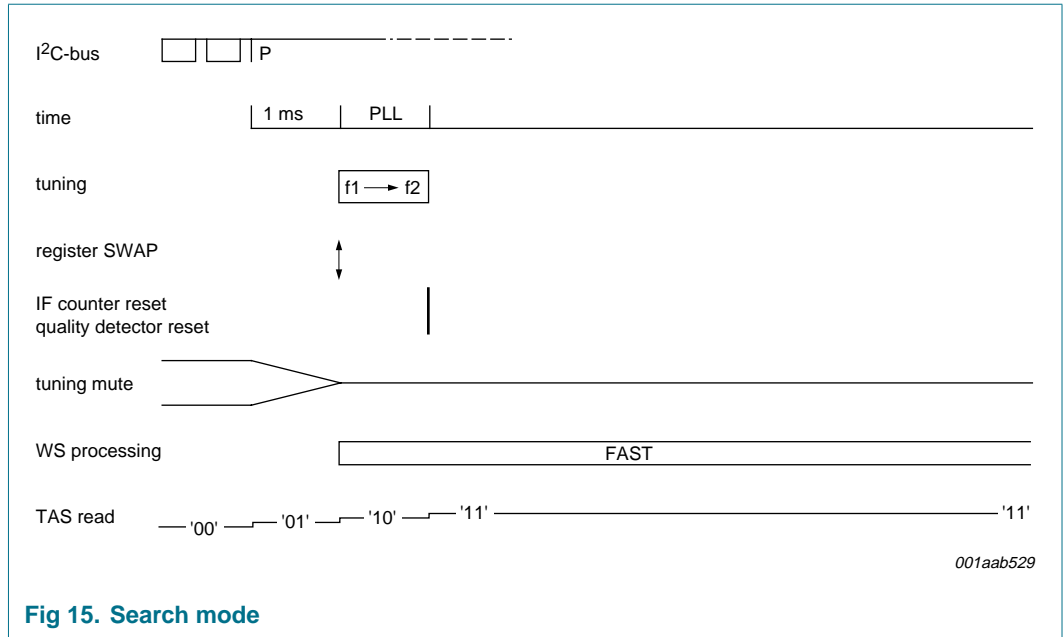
$I^2C$-bus

P

time

1 ms

PLL

tuning

f1 → f2

register SWAP

IF counter reset
quality detector reset

tuning mute

WS processing

FAST

TAS read

'00'

'01'

'10'

'11'

'11'

001aab529

Fig 15. Search mode